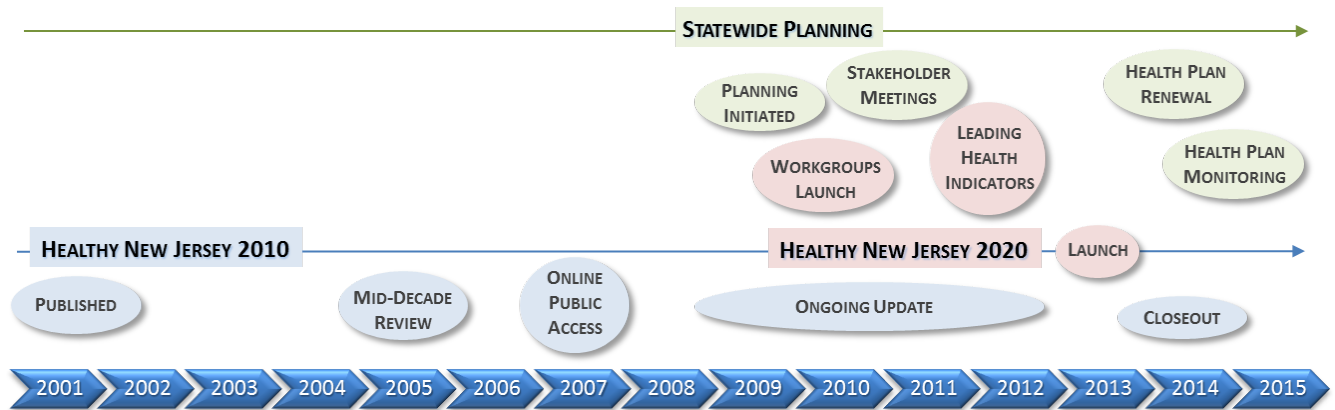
STATEWIDE PLANNING

PLANNING INITIATED

STAKEHOLDER MEETINGS

HEALTH PLAN RENEWAL

WORKGROUPS LAUNCH

LEADING HEALTH INDICATORS

HEALTH PLAN MONITORING

HEALTHY NEW JERSEY 2010

HEALTHY NEW JERSEY 2020

LAUNCH

PUBLISHED

MID-DECADE REVIEW

ONLINE PUBLIC ACCESS

ONGOING UPDATE

CLOSEOUT

2001 2002 2003 2004 2005 2006 2007 2008 2009 2010 2011 2012 2013 2014 2015